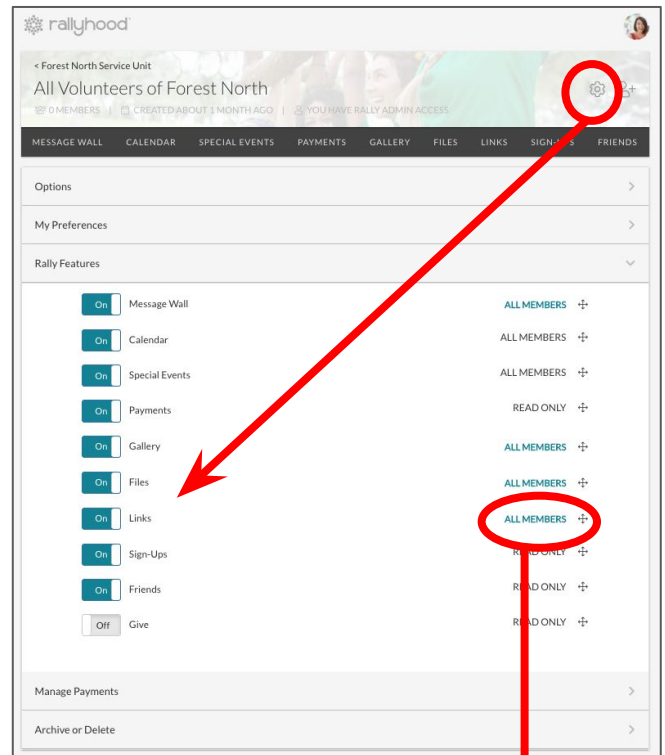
rallyhood

< Forest North Service Unit

All Volunteers of Forest North

0 MEMBERS | CREATED ABOUT 1 MONTH AGO | YOU HAVE RALLY ADMIN ACCESS

MESSAGE WALL CALENDAR SPECIAL EVENTS PAYMENTS GALLERY FILES LINKS SIGN-UPS FRIENDS

Options

My Preferences

Rally Features

On Message Wall ALL MEMBERS

On Calendar ALL MEMBERS

On Special Events ALL MEMBERS

On Payments READ ONLY

On Gallery ALL MEMBERS

On Files ALL MEMBERS

On Links ALL MEMBERS

On Sign-Ups READ ONLY

On Friends READ ONLY

Off Give READ ONLY

Manage Payments

Archive or Delete